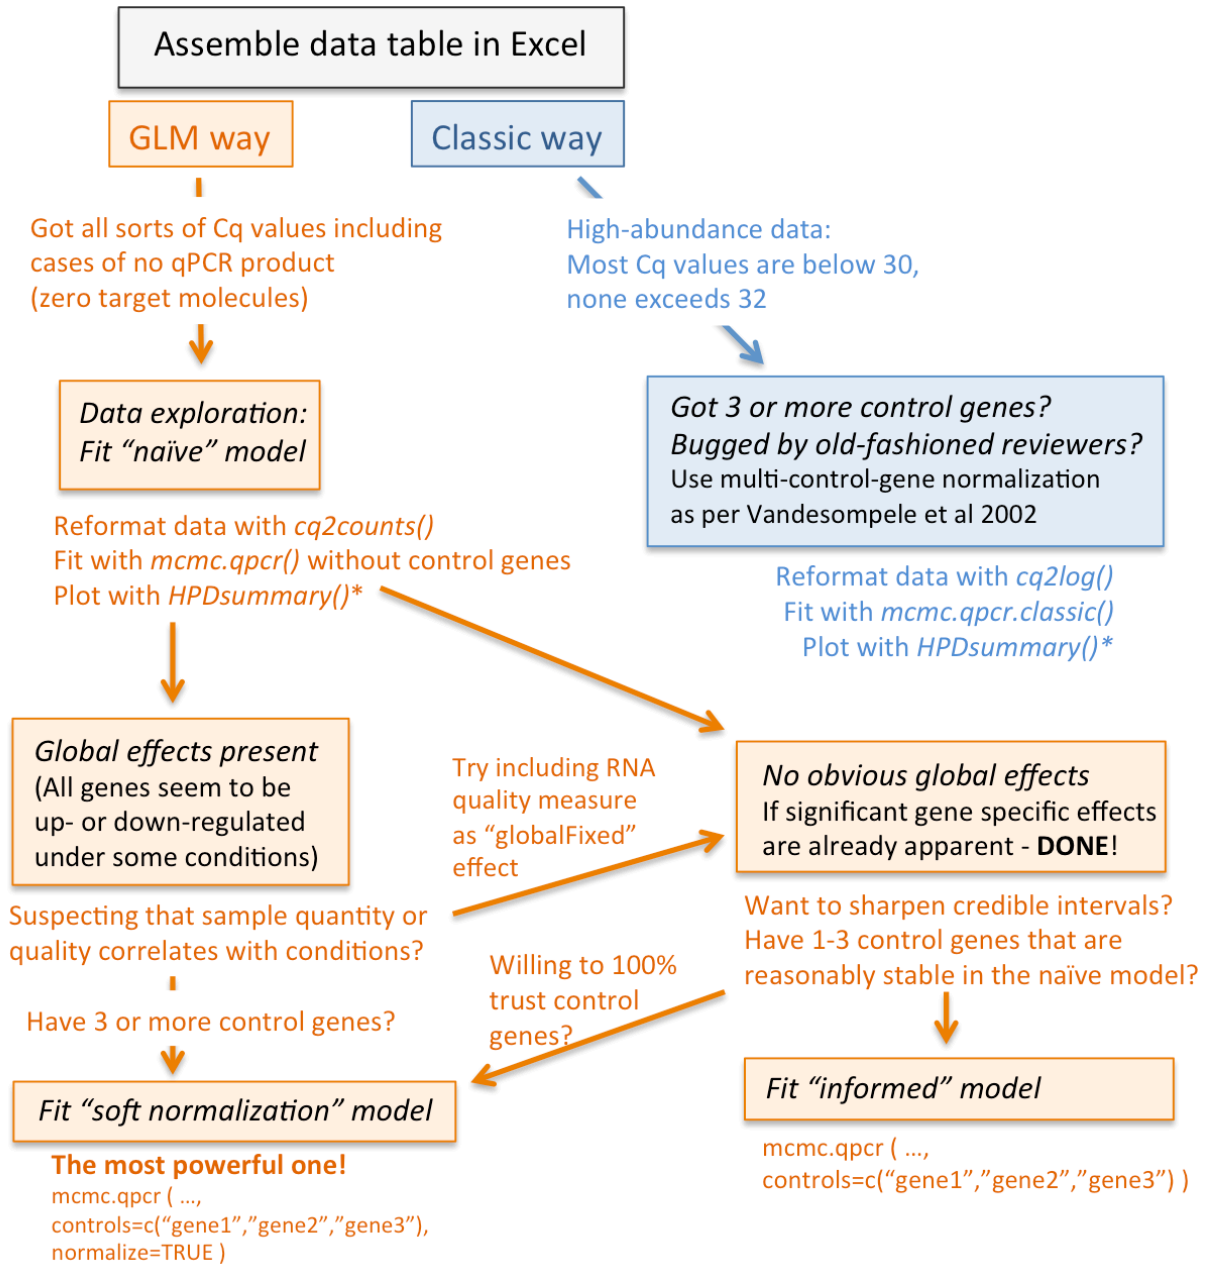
Assemble data table in Excel

GLM way

Classic way

Got all sorts of Cq values including cases of no qPCR product (zero target molecules)

High-abundance data: Most Cq values are below 30, none exceeds 32

Data exploration: Fit “naïve” model

Got 3 or more control genes? Bugged by old-fashioned reviewers? Use multi-control-gene normalization as per Vandesompele et al 2002

Reformat data with *cq2counts()*
Fit with *mcmc.qpcr()* without control genes
Plot with *HPDsummary()**

Reformat data with *cq2log()*
Fit with *mcmc.qpcr.classic()*
Plot with *HPDsummary()**

Global effects present (All genes seem to be up- or down-regulated under some conditions)

Try including RNA quality measure as “globalFixed” effect

No obvious global effects
If significant gene specific effects are already apparent - **DONE**!

Suspecting that sample quantity or quality correlates with conditions?

Want to sharpen credible intervals? Have 1-3 control genes that are reasonably stable in the naïve model?

Willing to 100% trust control genes?

Have 3 or more control genes?

Fit “informed” model

Fit “soft normalization” model

**The most powerful one!**
mcmc.qpcr ( ..., controls=c(“gene1”,”gene2”,”gene3”), normalize=TRUE )

mcmc.qpcr ( ..., controls=c(“gene1”,”gene2”,”gene3”) )